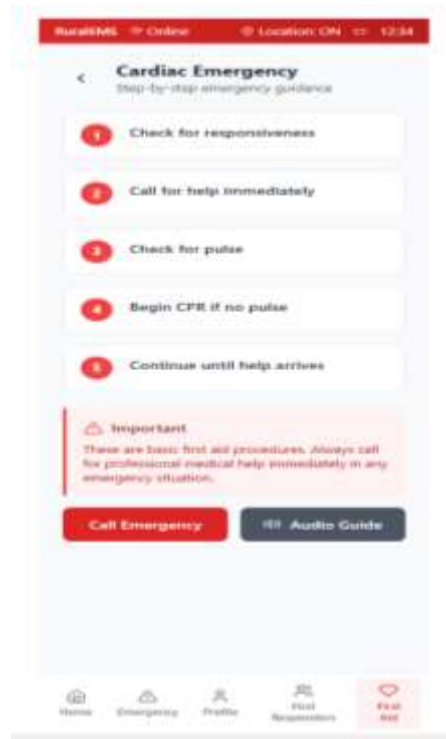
RuralEMS Online Location: ON 12:34

<

Cardiac Emergency

Step-by-step emergency guidance

1 Check for responsiveness

2 Call for help immediately

3 Check for pulse

4 Begin CPR if no pulse

5 Continue until help arrives

Important

These are basic first aid procedures. Always call for professional medical help immediately in any emergency situation.

Call Emergency

Audio Guide

Home

Emergency

Profile

First Responders

First Aid